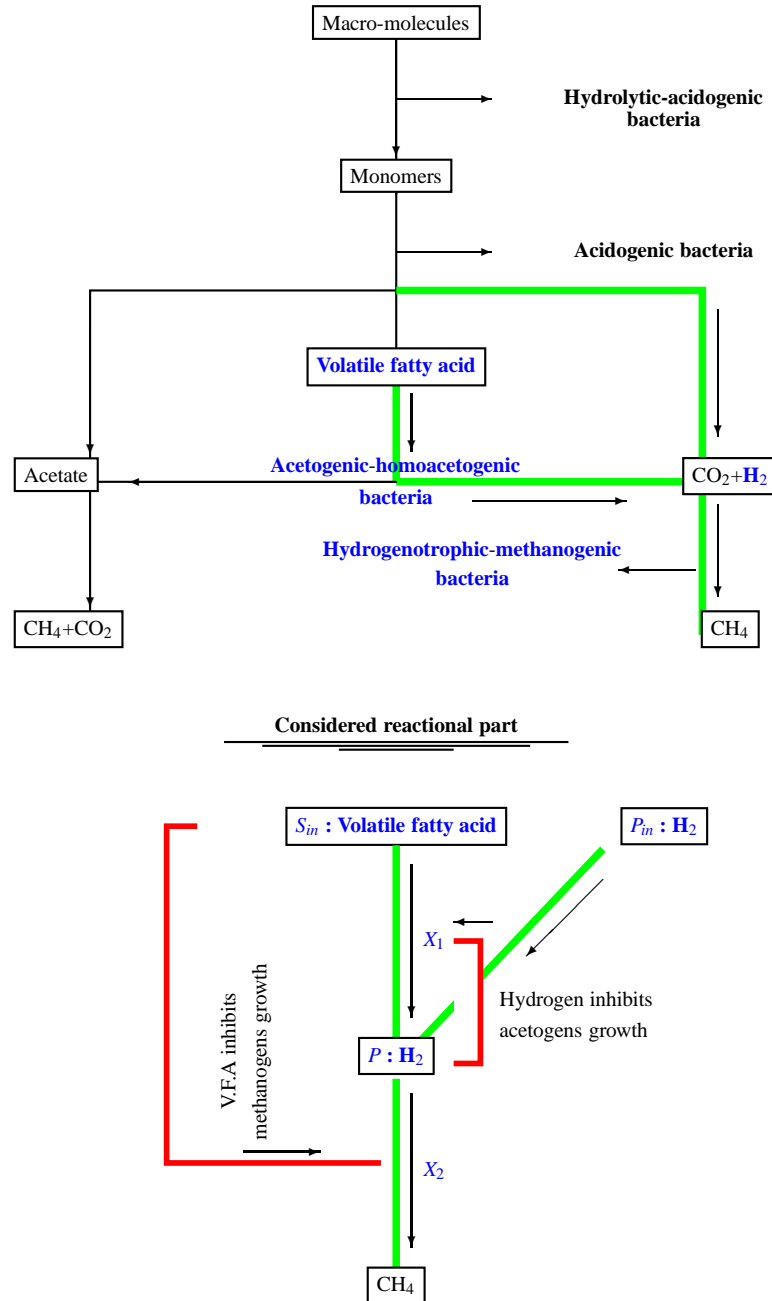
Macro-molecules

Hydrolytic-acidogenic bacteria

Monomers

Acidogenic bacteria

Volatile fatty acid

Acetate

Acetogenic-homoacetogenic bacteria

$CO_2$+$\mathbf{H}_2$

Hydrogenotrophic-methanogenic bacteria

$CH_4$+$CO_2$

$CH_4$

Considered reactional part

$S_{in}$ : Volatile fatty acid

$P_{in}$ : $\mathbf{H}_2$

$X_1$

Hydrogen inhibits acetogens growth

V.F.A inhibits methanogens growth

$P$ : $\mathbf{H}_2$

$X_2$

$CH_4$